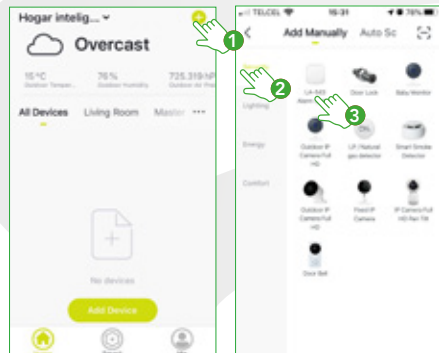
Hogar intelig...
Overcast
15 °C
Outdoor Temper...
76 %
Outdoor Humidity
725.319 hP
Outdoor Air Pres
All Devices
Living Room
Master
...
No devices
Add Device

1

TELCEL
15:31
78%
Add Manually
Auto Sc
Security
Lighting
Energy
Comfort
LA-S40 Alarm
Door Lock
Baby Monitor
Outdoor IP Camera Full HD
LP/Natural gas detector
Smart Smoke Detector
Outdoor IP Camera Full HD
Fixed IP Camera
IP Camera Full HD Pan Tilt
Door Bell

2
3